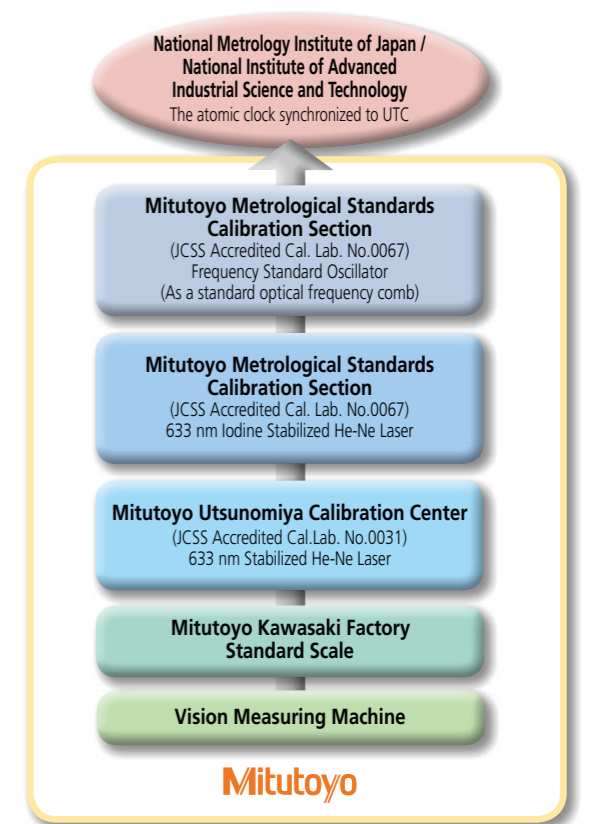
National Metrology Institute of Japan / National Institute of Advanced Industrial Science and Technology
The atomic clock synchronized to UTC

Mitutoyo Metrological Standards Calibration Section
(JCSS Accredited Cal. Lab. No.0067)
Frequency Standard Oscillator
(As a standard optical frequency comb)

Mitutoyo Metrological Standards Calibration Section
(JCSS Accredited Cal. Lab. No.0067)
633 nm Iodine Stabilized He-Ne Laser

Mitutoyo Utsunomiya Calibration Center
(JCSS Accredited Cal.Lab. No.0031)
633 nm Stabilized He-Ne Laser

Mitutoyo Kawasaki Factory Standard Scale

Vision Measuring Machine

Mitutoyo